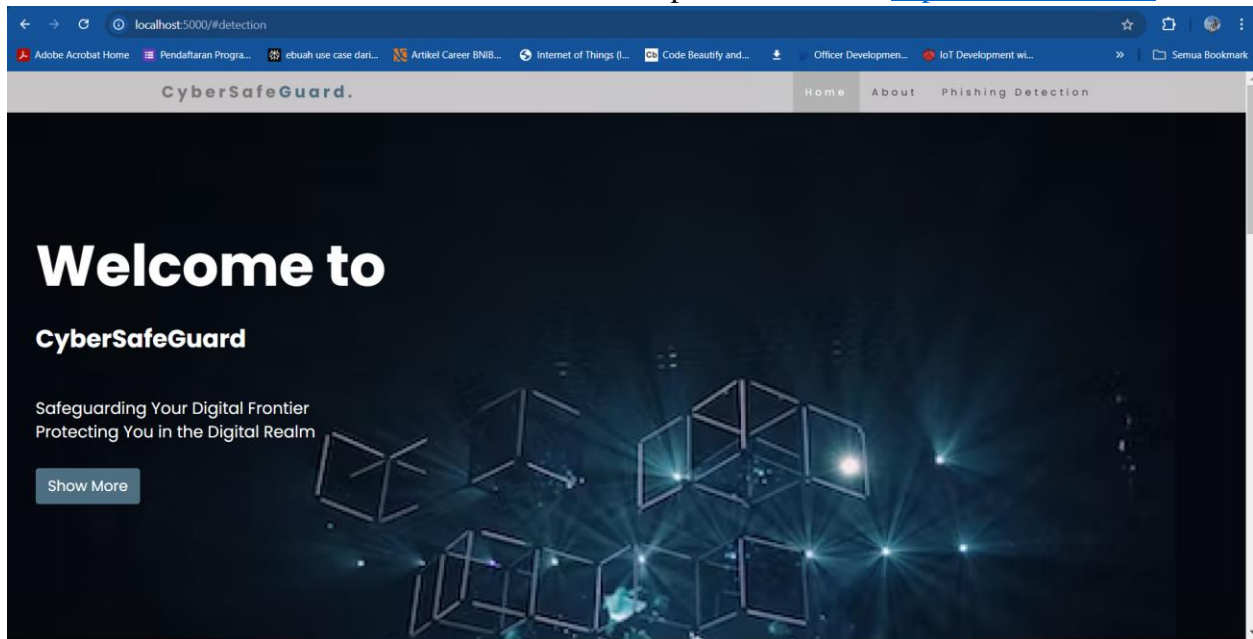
localhost:5000/#detection

Adobe Acrobat Home Pendaftaran Progra... ebuah use case dari... Artikel Career BNIB... Internet of Things (I... Code Beautify and... Officer Developmen... IoT Development wi... » Semua Bookmark

CyberSafeGuard.

Home About Phishing Detection

Welcome to

CyberSafeGuard

Safeguarding Your Digital Frontier
Protecting You in the Digital Realm

Show More